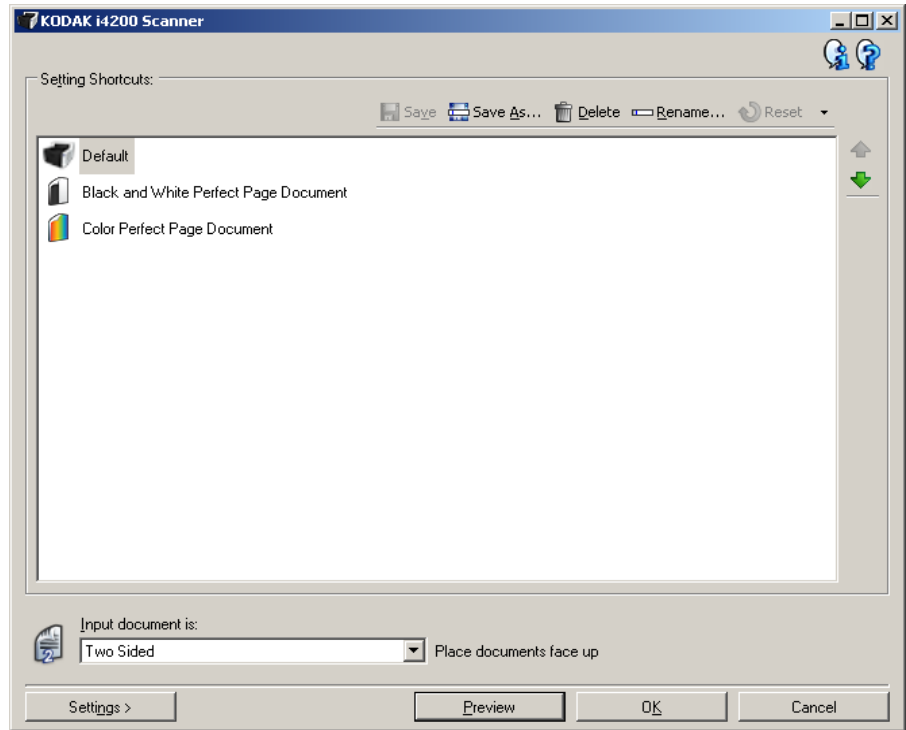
KODAK i4200 Scanner

Setting Shortcuts:

Save Save As... Delete Rename... Reset

Default

Black and White Perfect Page Document

Color Perfect Page Document

Input document is:

Two Sided

Place documents face up

Settings >

Preview

OK

Cancel